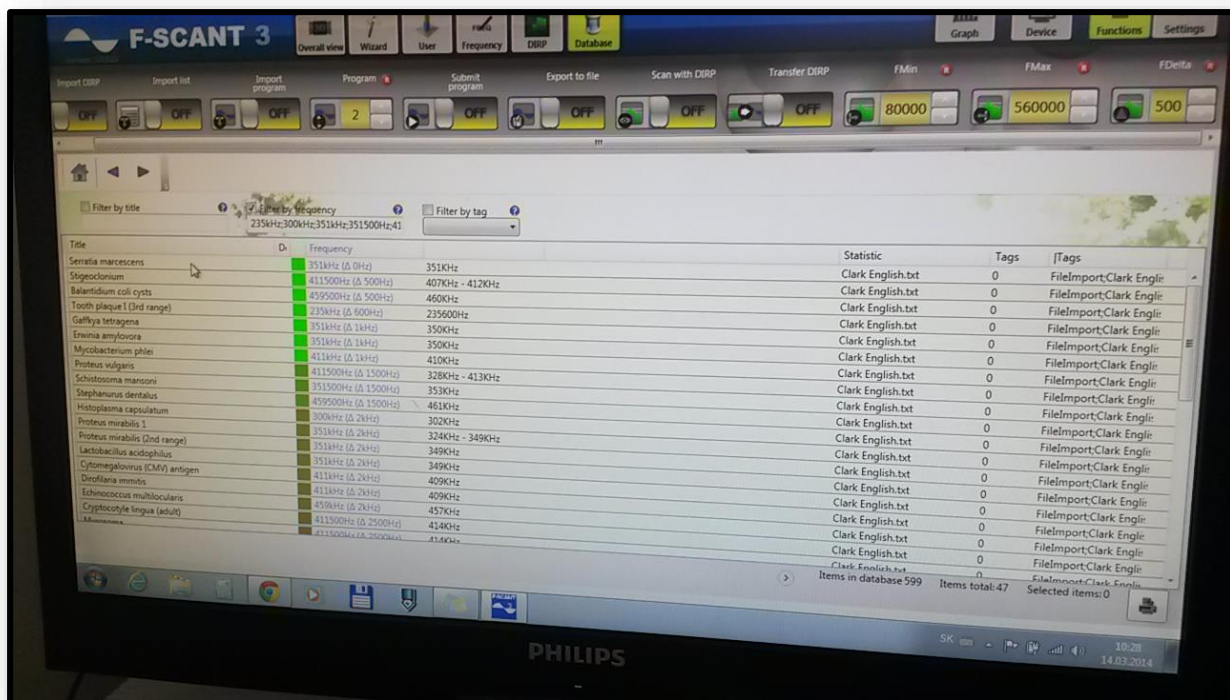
F-SCANT 3

Overall view | Wizard | User | Frequency | DIRP | Database | Graph | Device | Functions | Settings

Import DIRP | Import list | Import program | Program | Submit program | Export to file | Scan with DIRP | Transfer DIRP | FMin | FMax | FDelta

OFF | OFF | OFF | 2 | OFF | OFF | OFF | OFF | 80000 | 560000 | 500

Filter by title | Filter by frequency | Filter by tag

235kHz;300kHz;351kHz;351500Hz;41

| Title | D | Frequency | | Statistic | Tags | Tags |
|---|---|---|---|---|---|---|
| Serratia marcescens | | 351kHz (Δ 0Hz) | 351KHz | Clark English.txt | 0 | FileImport;Clark Englis |
| Stigeoclonium | | 411500Hz (Δ 500Hz) | 407KHz - 412KHz | Clark English.txt | 0 | FileImport;Clark Englis |
| Balantidium coli cysts | | 459500Hz (Δ 500Hz) | 460KHz | Clark English.txt | 0 | FileImport;Clark Englis |
| Tooth plaque I (3rd range) | | 235kHz (Δ 600Hz) | 235600Hz | Clark English.txt | 0 | FileImport;Clark Englis |
| Gaffkya tetragena | | 351kHz (Δ 1kHz) | 350KHz | Clark English.txt | 0 | FileImport;Clark Englis |
| Erwinia amylovora | | 351kHz (Δ 1kHz) | 350KHz | Clark English.txt | 0 | FileImport;Clark Englis |
| Mycobacterium phlei | | 411kHz (Δ 1kHz) | 410KHz | Clark English.txt | 0 | FileImport;Clark Englis |
| Proteus vulgaris | | 411500Hz (Δ 1500Hz) | 328KHz - 413KHz | Clark English.txt | 0 | FileImport;Clark Englis |
| Schistosoma mansoni | | 351500Hz (Δ 1500Hz) | 353KHz | Clark English.txt | 0 | FileImport;Clark Englis |
| Stephanurus dentalus | | 459500Hz (Δ 1500Hz) | 461KHz | Clark English.txt | 0 | FileImport;Clark Englis |
| Histoplasma capsulatum | | 300kHz (Δ 2kHz) | 302KHz | Clark English.txt | 0 | FileImport;Clark Englis |
| Proteus mirabilis 1 | | 351kHz (Δ 2kHz) | 324KHz - 349KHz | Clark English.txt | 0 | FileImport;Clark Englis |
| Proteus mirabilis (2nd range) | | 351kHz (Δ 2kHz) | 349KHz | Clark English.txt | 0 | FileImport;Clark Englis |
| Lactobacillus acidophilus | | 351kHz (Δ 2kHz) | 349KHz | Clark English.txt | 0 | FileImport;Clark Englis |
| Cytomegalovirus (CMV) antigen | | 411kHz (Δ 2kHz) | 409KHz | Clark English.txt | 0 | FileImport;Clark Englis |
| Dirofilaria immitis | | 411kHz (Δ 2kHz) | 409KHz | Clark English.txt | 0 | FileImport;Clark Englis |
| Echinococcus multilocularis | | 459kHz (Δ 2kHz) | 457KHz | Clark English.txt | 0 | FileImport;Clark Englis |
| Cryptocotyle lingua (adult) | | 411500Hz (Δ 2500Hz) | 414KHz | Clark English.txt | 0 | FileImport;Clark Englis |
| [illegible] | | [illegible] | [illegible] | Clark English.txt | 0 | FileImport;Clark Englis |

Items in database 599 | Items total: 47 | Selected items: 0

PHILIPS

SK 10:28 14.03.2014